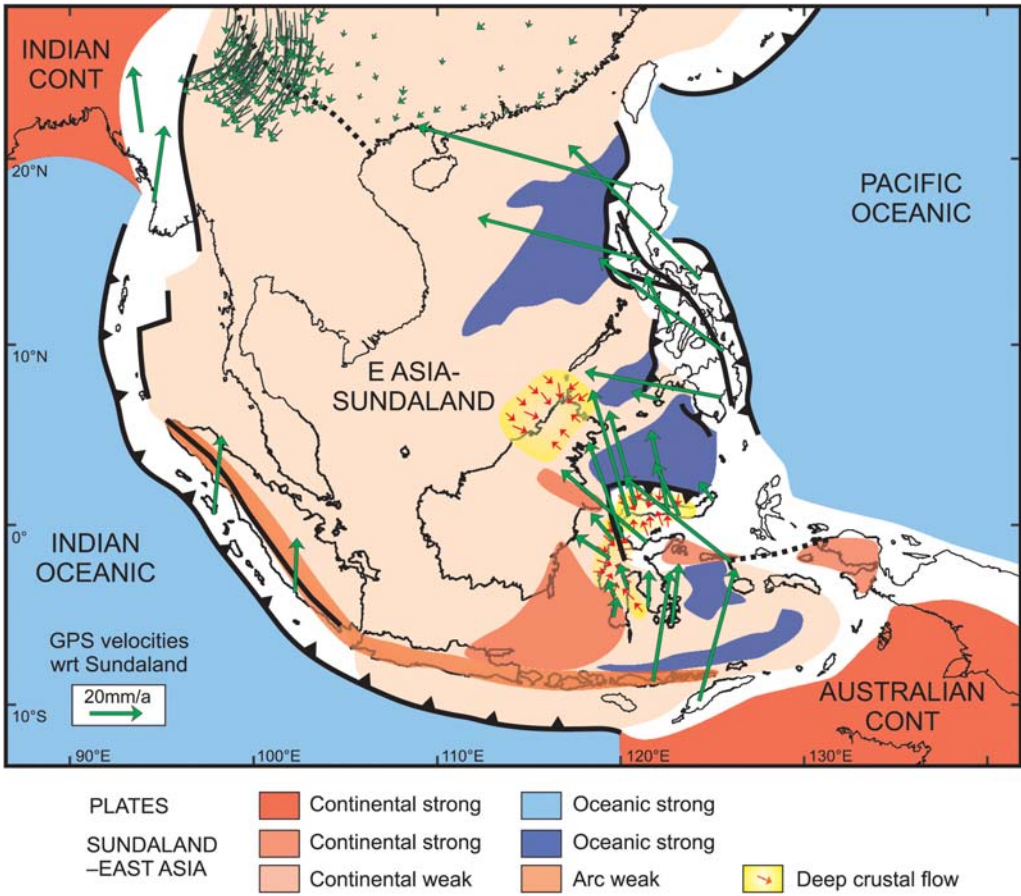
INDIAN CONT

20°N

PACIFIC OCEANIC

10°N

E ASIA-SUNDALAND

0°

INDIAN OCEANIC

GPS velocities wrt Sundaland

20mm/a

10°S

AUSTRALIAN CONT

90°E

100°E

110°E

120°E

130°E

PLATES

SUNDALAND –EAST ASIA

Continental strong

Continental strong

Continental weak

Oceanic strong

Oceanic strong

Arc weak

Deep crustal flow